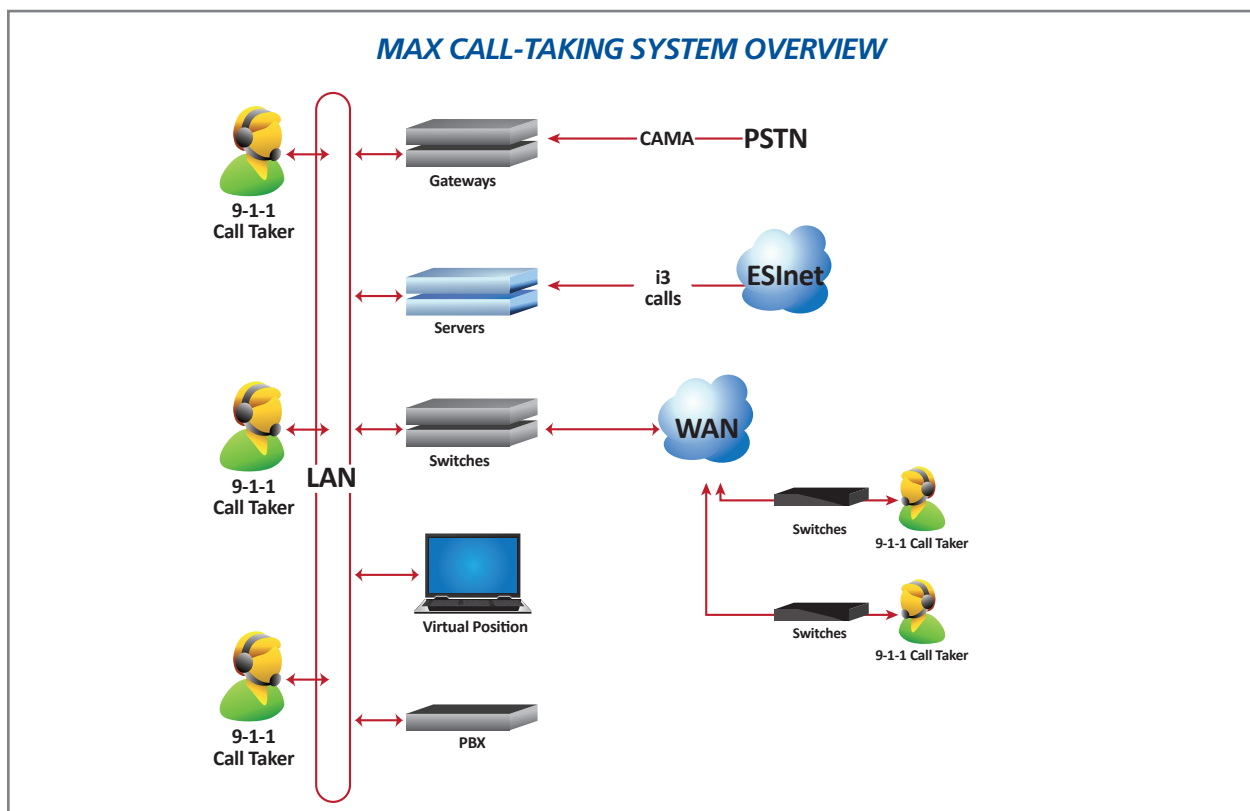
MAX CALL-TAKING SYSTEM OVERVIEW

9-1-1
Call Taker

Gateways

CAMA

PSTN

Servers

i3
calls

ESInet

9-1-1
Call Taker

LAN

Switches

WAN

Switches

9-1-1 Call Taker

Virtual Position

Switches

9-1-1 Call Taker

9-1-1
Call Taker

PBX